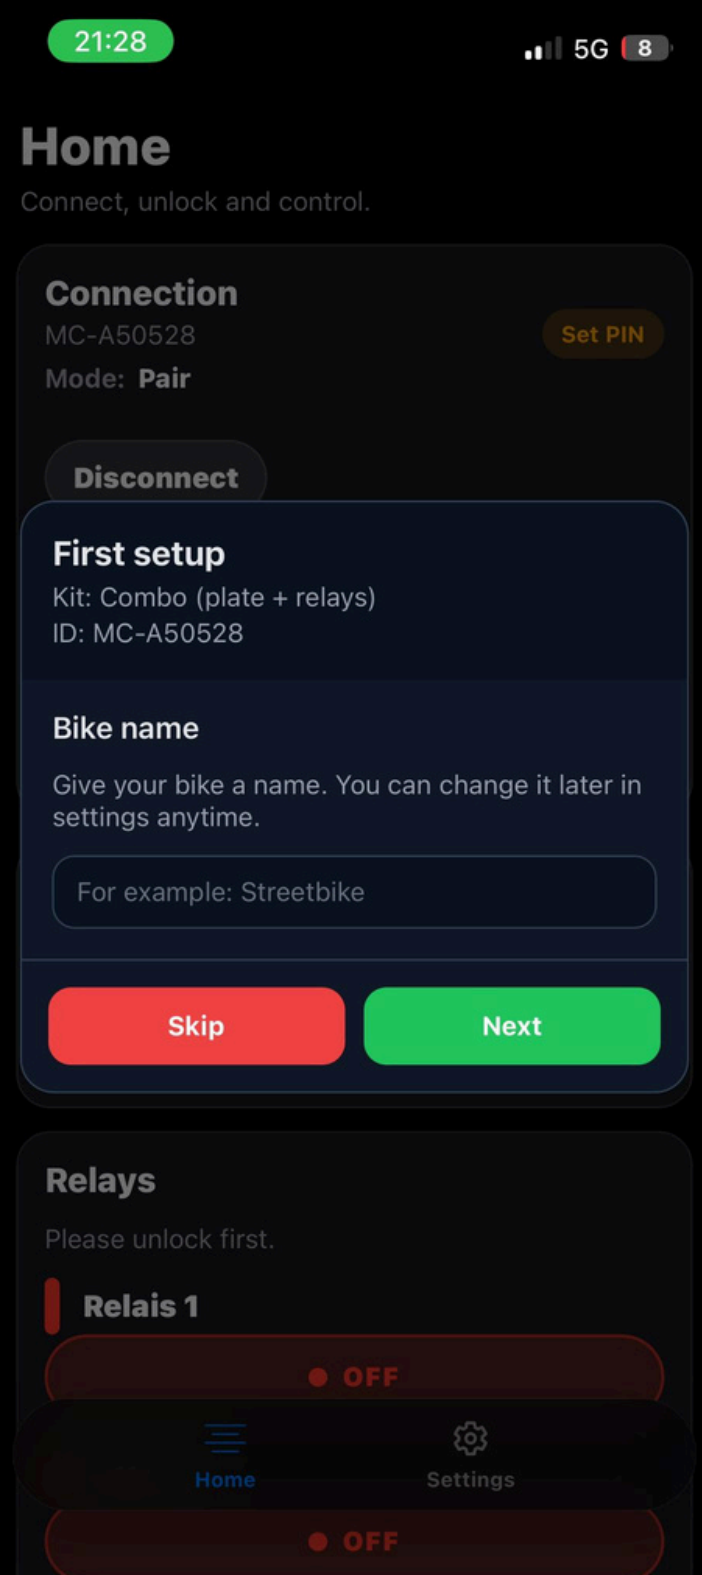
21:28

5G 8

Home

Connect, unlock and control.

Connection

MC-A50528

Set PIN

Mode: Pair

Disconnect

First setup

Kit: Combo (plate + relays)

ID: MC-A50528

Bike name

Give your bike a name. You can change it later in settings anytime.

For example: Streetbike

Skip

Next

Relays

Please unlock first.

Relais 1

OFF

Home

Settings

OFF